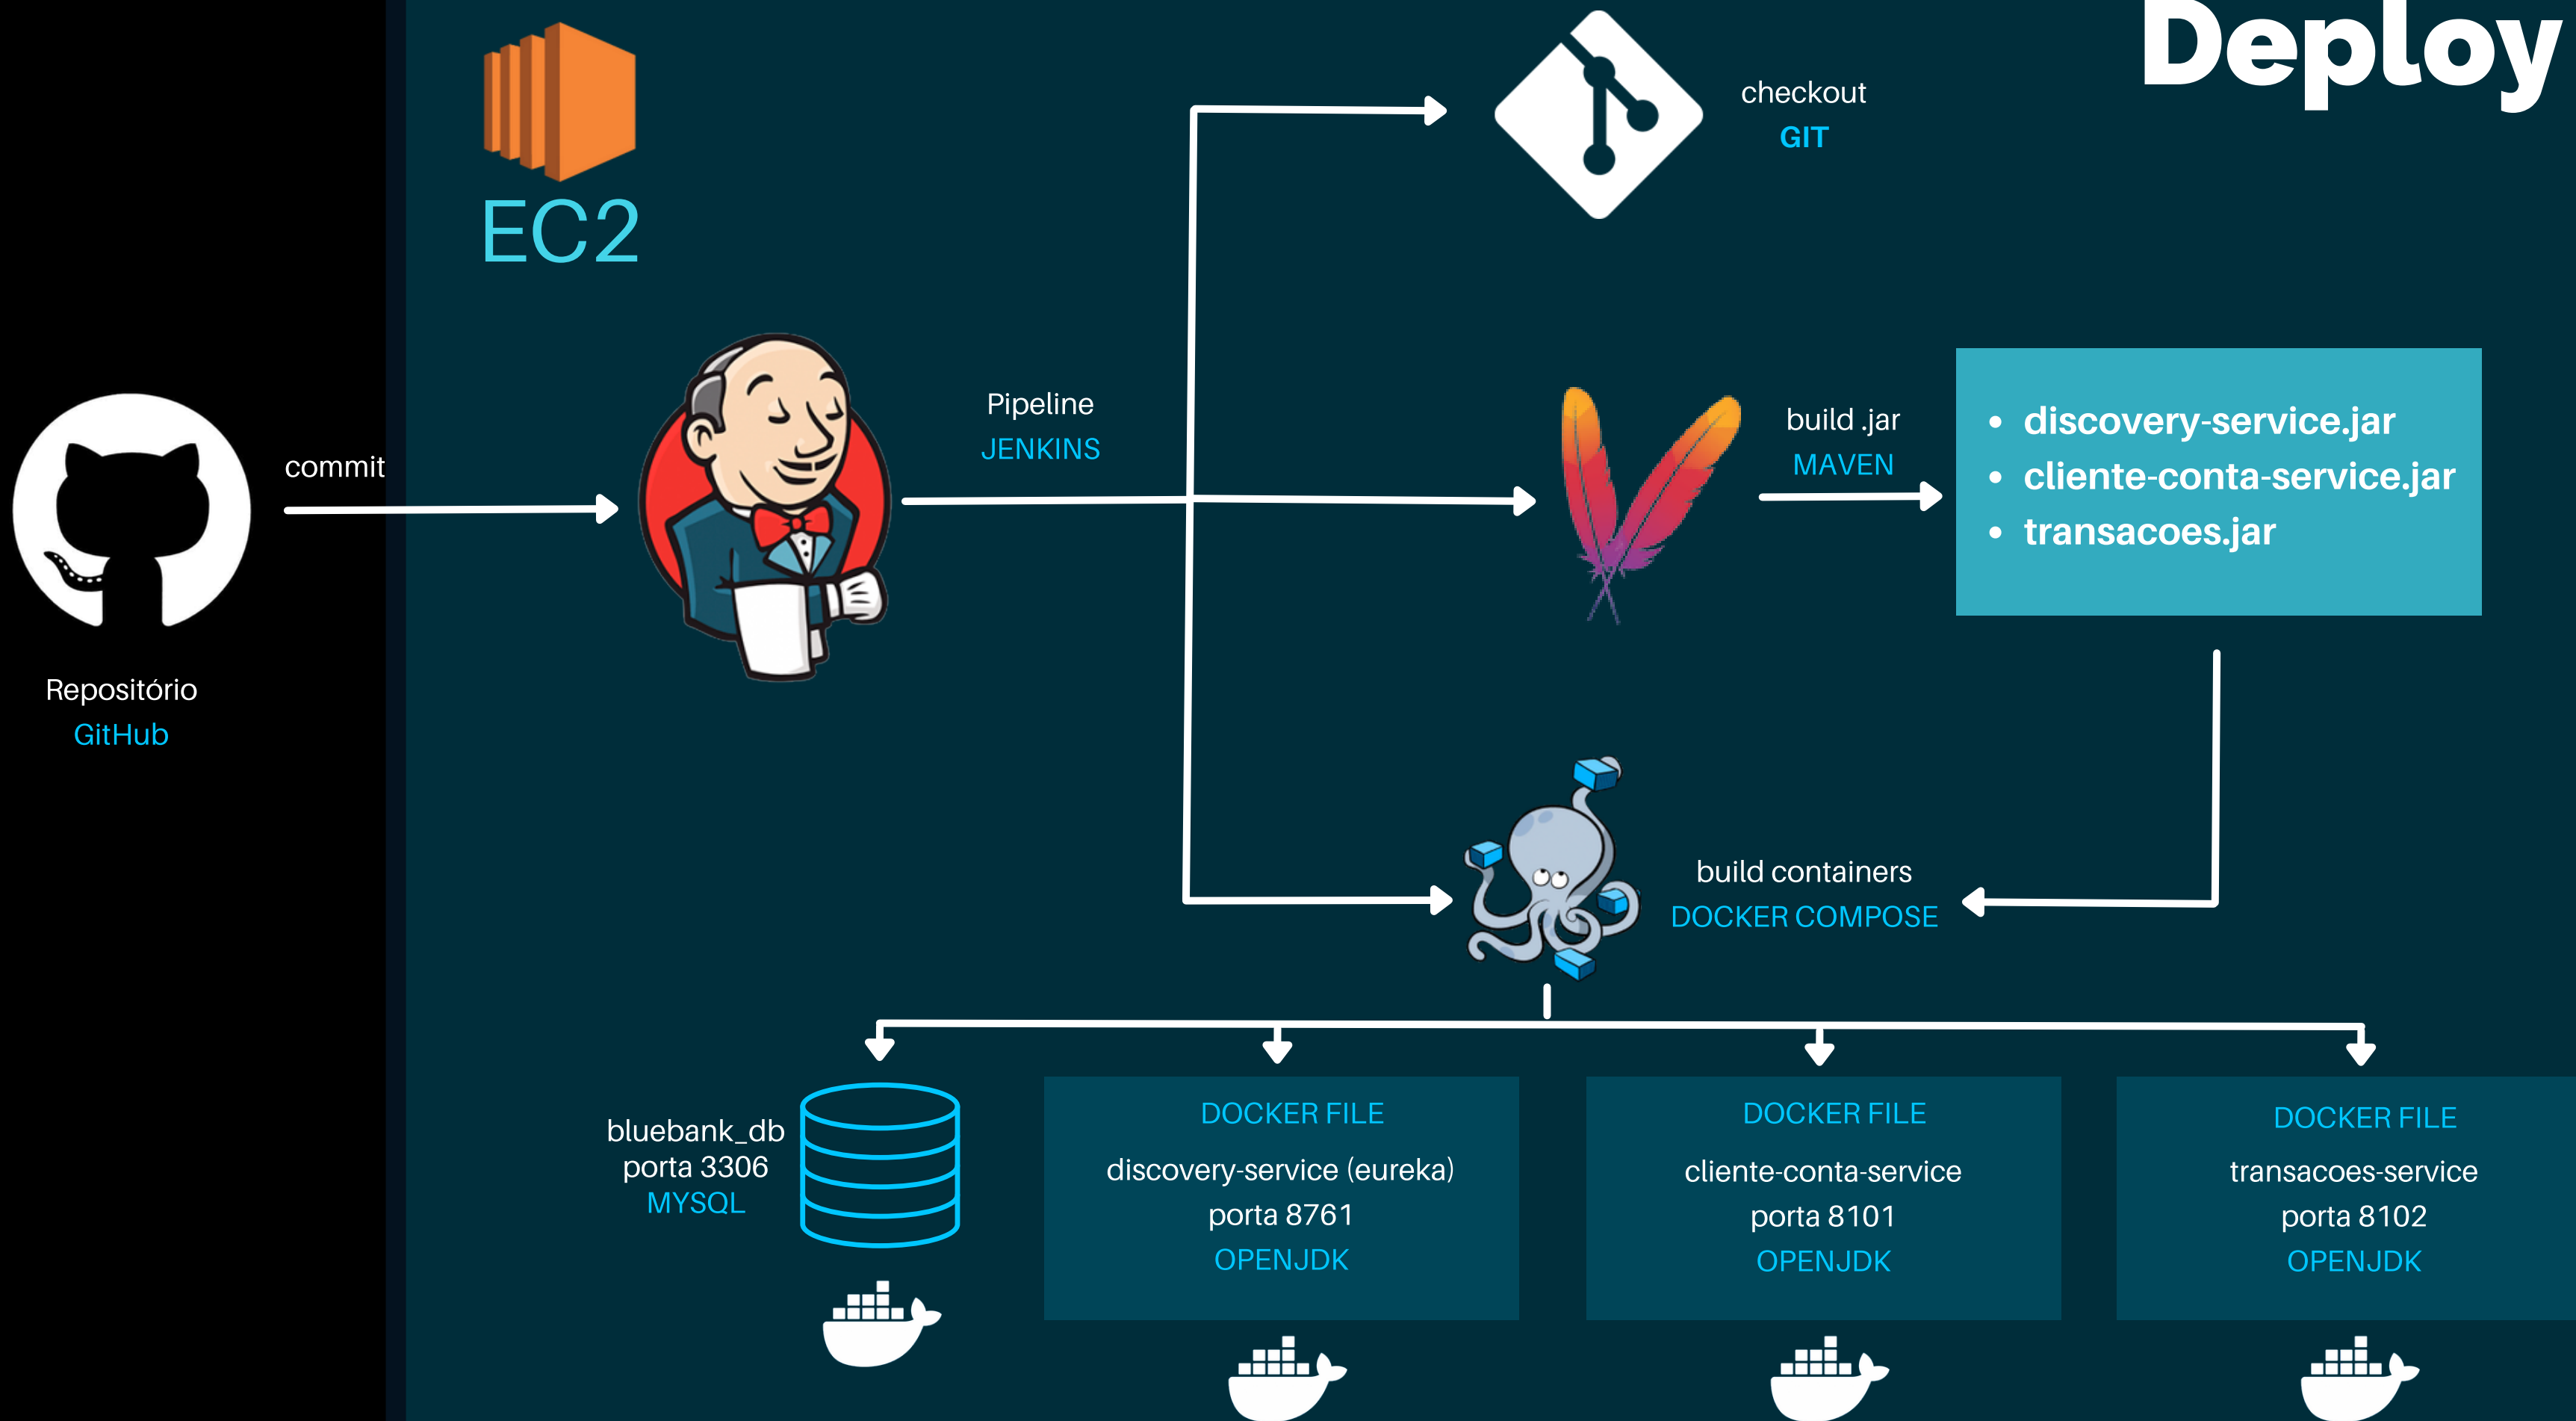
Deploy

EC2

checkout
GIT

commit

Pipeline
JENKINS

build .jar
MAVEN

- discovery-service.jar
- cliente-conta-service.jar
- transacoes.jar

Repositório
GitHub

build containers
DOCKER COMPOSE

bluebank_db
porta 3306
MYSQL

DOCKER FILE
discovery-service (eureka)
porta 8761
OPENJDK

DOCKER FILE
cliente-conta-service
porta 8101
OPENJDK

DOCKER FILE
transacoes-service
porta 8102
OPENJDK